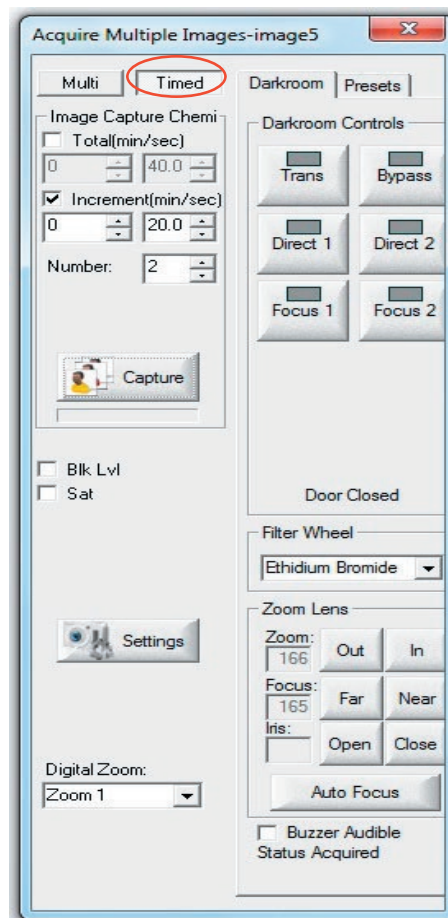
Acquire Multiple Images-image5

Multi
Timed

Image Capture Chemi
Total(min/sec)
0
40.0
Increment(min/sec)
0
20.0
Number:
2

Capture

Blk Lvl
Sat

Settings

Digital Zoom:
Zoom 1

Darkroom
Presets

Darkroom Controls
Trans
Bypass
Direct 1
Direct 2
Focus 1
Focus 2

Door Closed

Filter Wheel
Ethidium Bromide

Zoom Lens
Zoom:
166
Out
In
Focus:
165
Far
Near
Iris:
Open
Close
Auto Focus

Buzzer Audible
Status Acquired